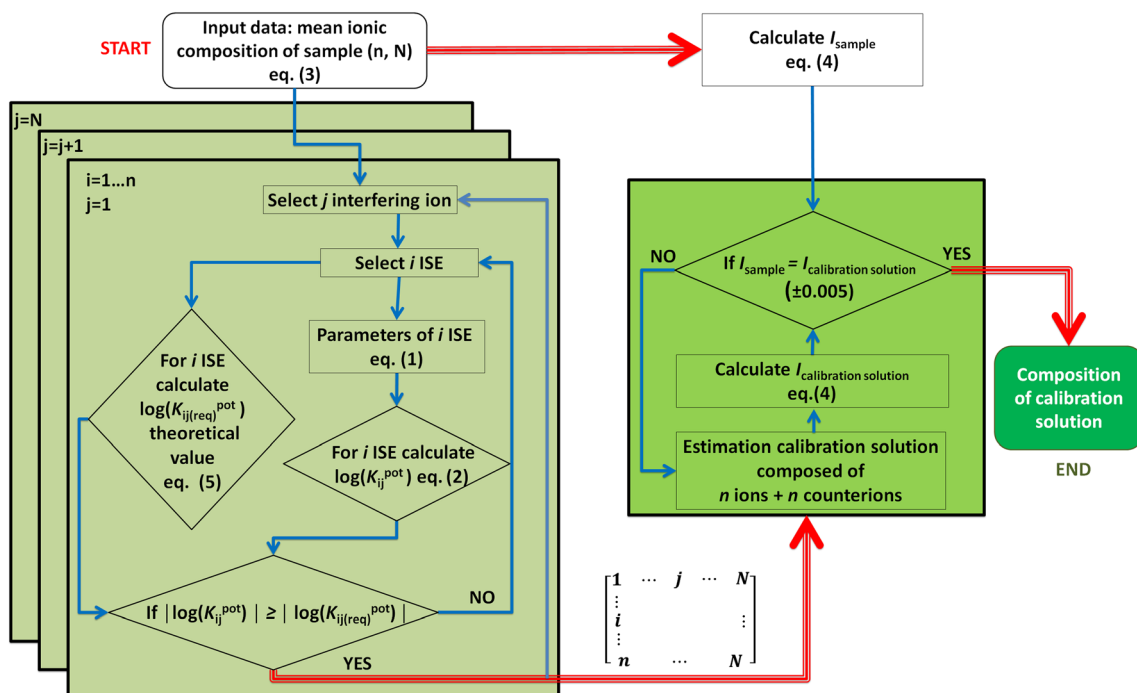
START

Input data: mean ionic composition of sample (n, N) eq. (3)

Calculate $I_{sample}$ eq. (4)

j=N

j=j+1

i=1…n
j=1

Select *j* interfering ion

Select *i* ISE

Parameters of *i* ISE eq. (1)

For *i* ISE calculate $\log(K_{ij(req)}^{pot})$ theoretical value eq. (5)

For *i* ISE calculate $\log(K_{ij}^{pot})$ eq. (2)

If $|\log(K_{ij}^{pot})| \geq |\log(K_{ij(req)}^{pot})|$

NO

YES

NO

If $I_{sample} = I_{calibration\ solution}$ (±0.005)

YES

Calculate $I_{calibration\ solution}$ eq.(4)

Estimation calibration solution composed of *n* ions + *n* counterions

Composition of calibration solution

END

$\begin{bmatrix} 1 & \cdots & j & \cdots & N \\ \vdots & & & & \vdots \\ i & & & & \vdots \\ \vdots & & & & \\ n & & \cdots & & N \end{bmatrix}$